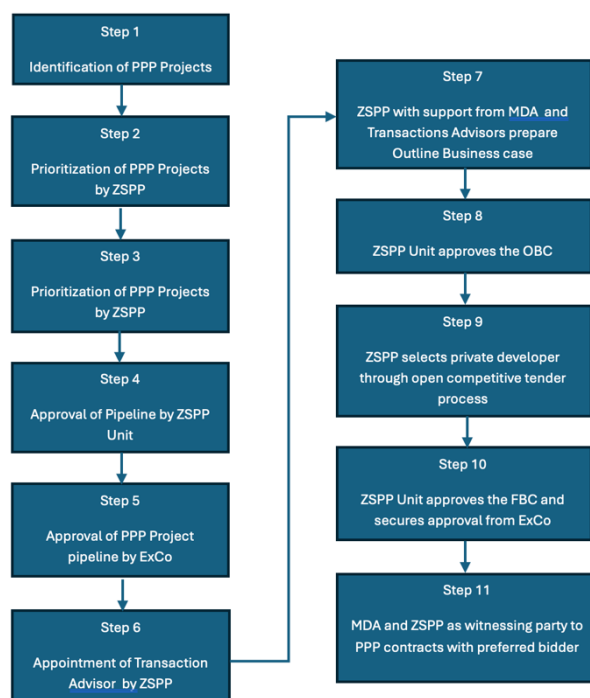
Step 1

Identification of PPP Projects

Step 2

Prioritization of PPP Projects by ZSPP

Step 3

Prioritization of PPP Projects by ZSPP

Step 4

Approval of Pipeline by ZSPP Unit

Step 5

Approval of PPP Project pipeline by ExCo

Step 6

Appointment of Transaction Advisor by ZSPP

Step 7

ZSPP with support from MDA and Transactions Advisors prepare Outline Business case

Step 8

ZSPP Unit approves the OBC

Step 9

ZSPP selects private developer through open competitive tender process

Step 10

ZSPP Unit approves the FBC and secures approval from ExCo

Step 11

MDA and ZSPP as witnessing party to PPP contracts with preferred bidder